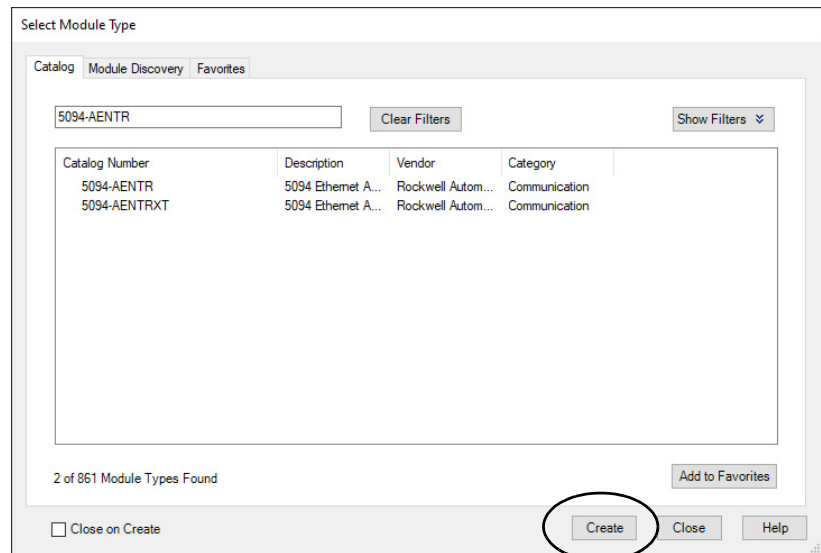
Select Module Type

Catalog Module Discovery Favorites

5094-AENTR

Clear Filters

Show Filters

| Catalog Number | Description | Vendor | Category |
|---|---|---|---|
| 5094-AENTR | 5094 Ethemet A... | Rockwell Autom... | Communication |
| 5094-AENTRXT | 5094 Ethemet A... | Rockwell Autom... | Communication |

2 of 861 Module Types Found

Add to Favorites

Close on Create

Create

Close

Help